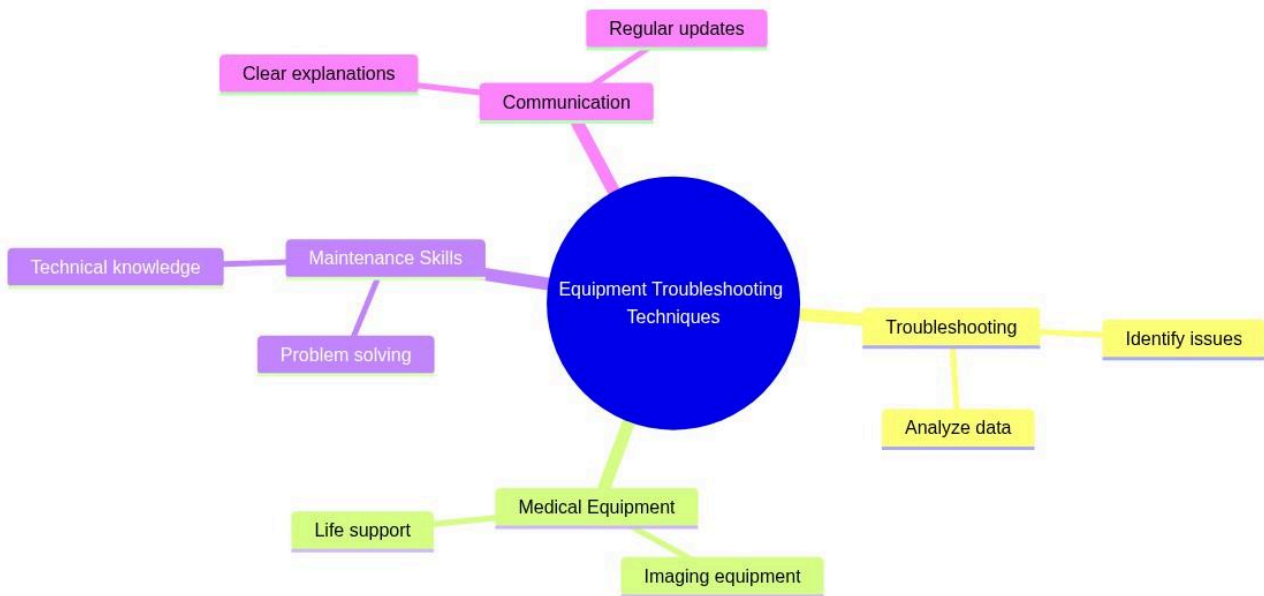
Equipment Troubleshooting Techniques

Communication
Regular updates
Clear explanations

Maintenance Skills
Technical knowledge
Problem solving

Troubleshooting
Identify issues
Analyze data

Medical Equipment
Life support
Imaging equipment